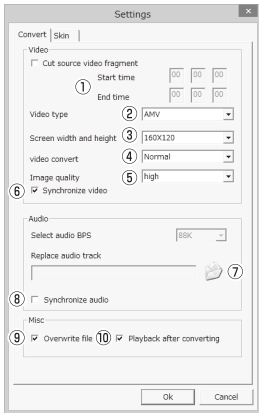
Settings

Convert | Skin

Video

Cut source video fragment

①

Start time 00 00 00

End time 00 00 00

Video type ② AMV

Screen width and height ③ 160X120

video convert ④ Normal

Image quality ⑤ high

⑥ Synchronize video

Audio

Select audio BPS 88K

Replace audio track

⑦

⑧ Synchronize audio

Misc

⑨ Overwrite file ⑩ Playback after converting

Ok Cancel